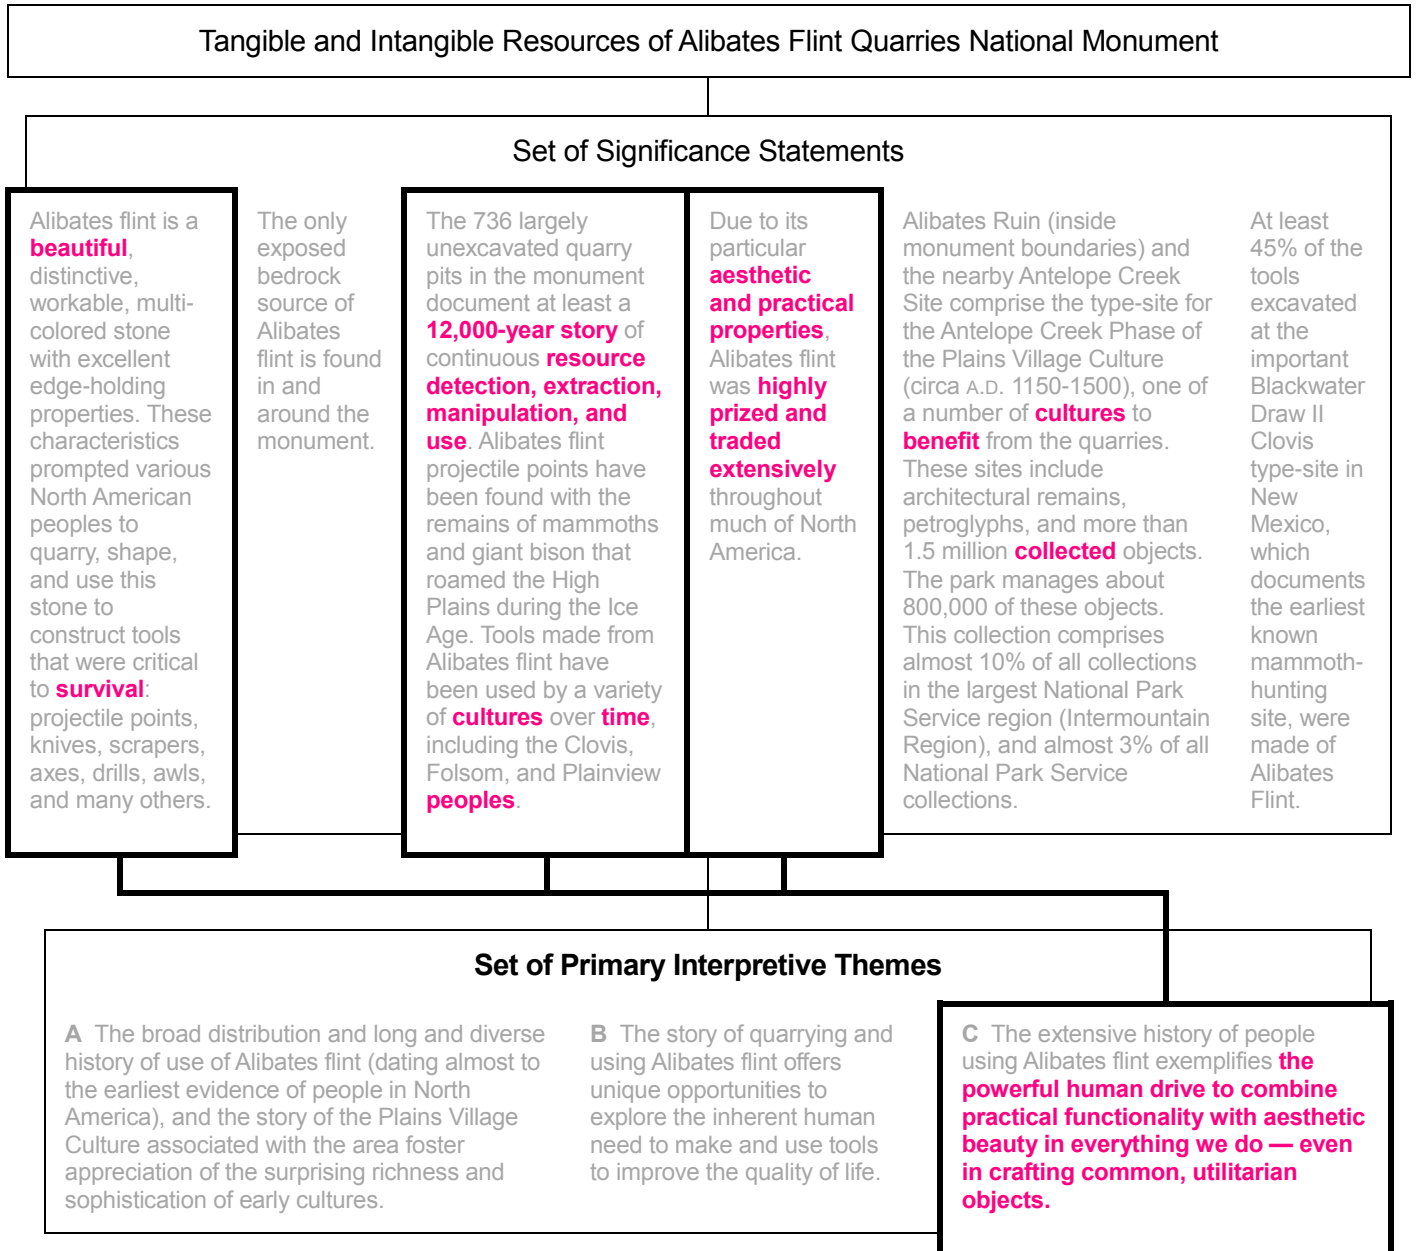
Tangible and Intangible Resources of Alibates Flint Quarries National Monument

Set of Significance Statements

Alibates flint is a beautiful, distinctive, workable, multi-colored stone with excellent edge-holding properties. These characteristics prompted various North American peoples to quarry, shape, and use this stone to construct tools that were critical to survival: projectile points, knives, scrapers, axes, drills, awls, and many others.

The only exposed bedrock source of Alibates flint is found in and around the monument.

The 736 largely unexcavated quarry pits in the monument document at least a 12,000-year story of continuous resource detection, extraction, manipulation, and use. Alibates flint projectile points have been found with the remains of mammoths and giant bison that roamed the High Plains during the Ice Age. Tools made from Alibates flint have been used by a variety of cultures over time, including the Clovis, Folsom, and Plainview peoples.

Due to its particular aesthetic and practical properties, Alibates flint was highly prized and traded extensively throughout much of North America.

Alibates Ruin (inside monument boundaries) and the nearby Antelope Creek Site comprise the type-site for the Antelope Creek Phase of the Plains Village Culture (circa A.D. 1150-1500), one of a number of cultures to benefit from the quarries. These sites include architectural remains, petroglyphs, and more than 1.5 million collected objects. The park manages about 800,000 of these objects. This collection comprises almost 10% of all collections in the largest National Park Service region (Intermountain Region), and almost 3% of all National Park Service collections.

At least 45% of the tools excavated at the important Blackwater Draw II Clovis type-site in New Mexico, which documents the earliest known mammoth-hunting site, were made of Alibates Flint.

Set of Primary Interpretive Themes

A The broad distribution and long and diverse history of use of Alibates flint (dating almost to the earliest evidence of people in North America), and the story of the Plains Village Culture associated with the area foster appreciation of the surprising richness and sophistication of early cultures.

B The story of quarrying and using Alibates flint offers unique opportunities to explore the inherent human need to make and use tools to improve the quality of life.

C The extensive history of people using Alibates flint exemplifies the powerful human drive to combine practical functionality with aesthetic beauty in everything we do — even in crafting common, utilitarian objects.